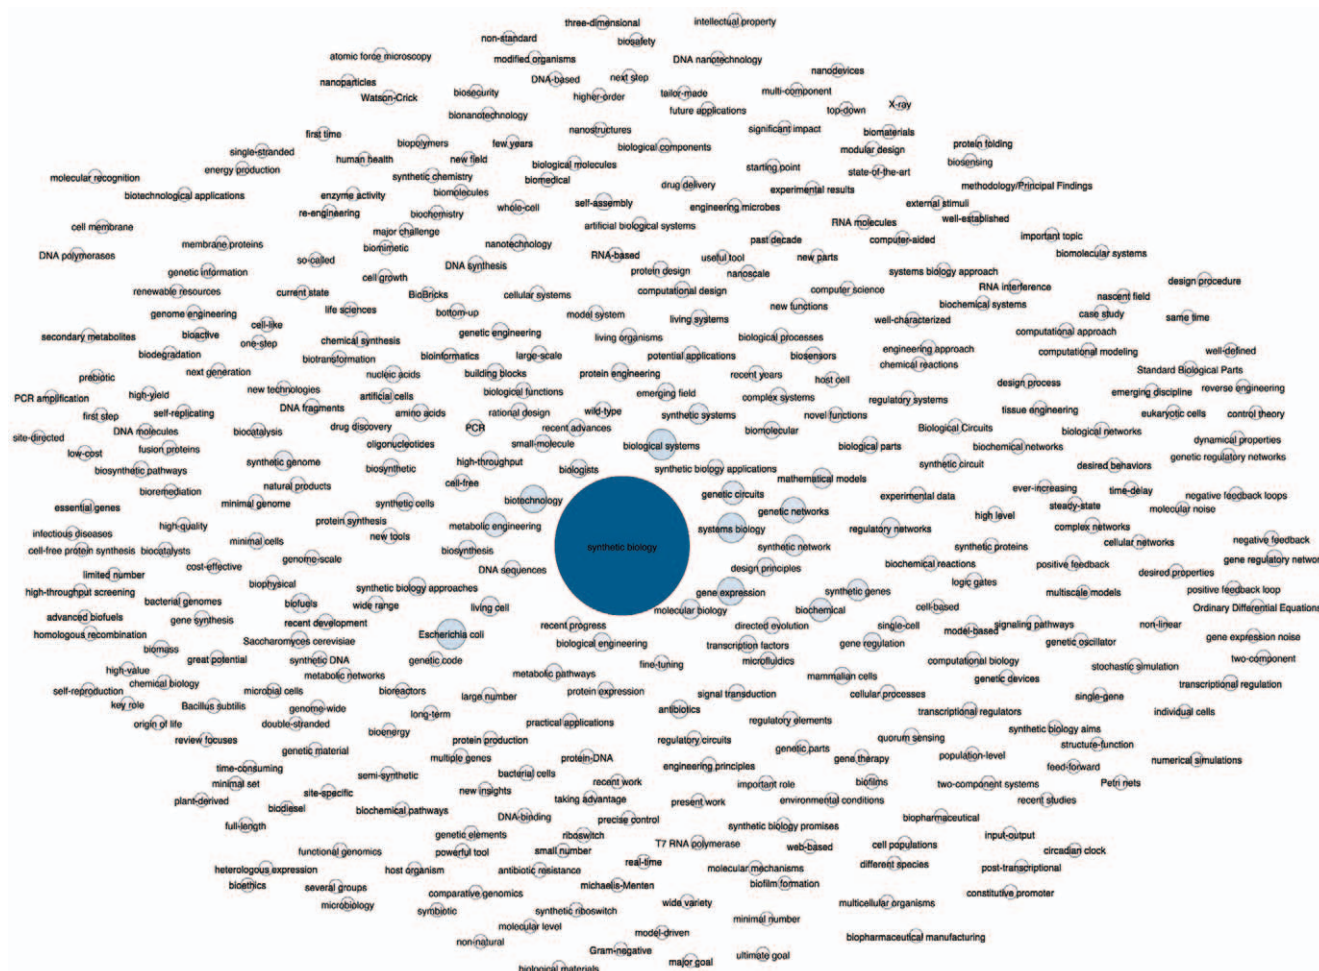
three-dimensional intellectual property
non-standard biosafety
atomic force microscopy modified organisms DNA nanotechnology
nanoparticles DNA-based next step nanodevices
Watson-Crick biosecurity higher-order tailor-made multi-component
bionanotechnology future applications top-down X-ray
first time nanostructures significant impact biomaterials
single-stranded biopolymers few years biological components modular design protein folding
human health new field biosensing
energy production synthetic chemistry biological molecules starting point state-of-the-art
molecular recognition biomedical drug delivery methodology/Principal Findings
biotechnological applications enzyme activity biomolecules experimental results external stimuli
re-engineering biochemistry whole-cell self-assembly engineering microbes well-established
cell membrane artificial biological systems RNA molecules
major challenge past decade computer-aided important topic
membrane proteins biomimetic nanotechnology biomolecular systems
DNA polymerases so-called DNA synthesis RNA-based useful tool new parts
genetic information cell growth protein design nanoscale systems biology approach
renewable resources current state BioBricks cellular systems computational design computer science RNA interference design procedure
genome engineering life sciences bottom-up new functions biochemical systems nascent field
cell-like model system living systems well-characterized case study same time
secondary metabolites bioactive one-step chemical synthesis genetic engineering biological processes computational approach
biodegradation biotransformation living organisms engineering approach computational modeling well-defined
bioinformatics large-scale potential applications biosensors chemical reactions
prebiotic next generation nucleic acids building blocks protein engineering recent years host cell Standard Biological Parts
PCR amplification high-yield new technologies artificial cells biological functions emerging field design process emerging discipline reverse engineering
first step self-replicating DNA fragments amino acids rational design complex systems regulatory systems tissue engineering eukaryotic cells control theory
site-directed DNA molecules biocatalysis drug discovery wild-type synthetic systems novel functions Biological Circuits biological networks
low-cost fusion proteins oligonucleotides PCR recent advances biomolecular biological parts biochemical networks dynamical properties
biosynthetic pathways synthetic genome biosynthetic high-throughput small-molecule biological systems synthetic circuit genetic regulatory networks
bioremediation natural products cell-free biologists synthetic biology applications mathematical models desired behaviors
essential genes minimal genome synthetic cells biotechnology genetic circuits experimental data ever-increasing time-delay negative feedback loops
high-quality protein synthesis metabolic engineering genetic networks steady-state molecular noise
infectious diseases minimal cells new tools systems biology regulatory networks high level complex networks
cell-free protein synthesis biocatalysts genome-scale biosynthesis synthetic biology synthetic network synthetic proteins cellular networks negative feedback
cost-effective DNA sequences design principles biochemical reactions positive feedback gene regulatory networ
limited number biophysical logic gates desired properties
high-throughput screening bacterial genomes synthetic biology approaches gene expression synthetic genes multiscale models positive feedback loop
advanced biofuels biofuels wide range living cell molecular biology biochemical cell-based Ordinary Differential Equations
gene synthesis recent development recent progress directed evolution single-cell signaling pathways non-linear
homologous recombination Escherichia coli biological engineering transcription factors gene regulation model-based genetic oscillator gene expression noise
biomass Saccharomyces cerevisiae microfluidics computational biology two-component
high-value great potential synthetic DNA genetic code fine-tuning mammalian cells stochastic simulation
self-reproduction chemical biology metabolic networks metabolic pathways genetic devices transcriptional regulation
key role microbial cells bioreactors protein expression signal transduction cellular processes single-gene
origin of life Bacillus subtilis genome-wide large number antibiotics transcriptional regulators individual cells
review focuses double-stranded long-term practical applications regulatory elements synthetic biology aims
bioenergy protein production regulatory circuits quorum sensing structure-function
genetic material multiple genes protein-DNA genetic parts gene therapy population-level
time-consuming semi-synthetic bacterial cells engineering principles feed-forward numerical simulations
minimal set recent work important role biofilms two-component systems Petri nets
plant-derived site-specific new insights taking advantage environmental conditions recent studies
biodiesel biochemical pathways DNA-binding present work biopharmaceutical
full-length precise control synthetic biology promises input-output
functional genomics genetic elements riboswitch web-based cell populations circadian clock
powerful tool small number T7 RNA polymerase different species
heterologous expression host organism antibiotic resistance real-time molecular mechanisms post-transcriptional
bioethics several groups michaelis-Menten biofilm formation constitutive promoter
microbiology comparative genomics wide variety multicellular organisms
symbiotic synthetic riboswitch minimal number
molecular level model-driven biopharmaceutical manufacturing
non-natural Gram-negative
biological materials major goal ultimate goal